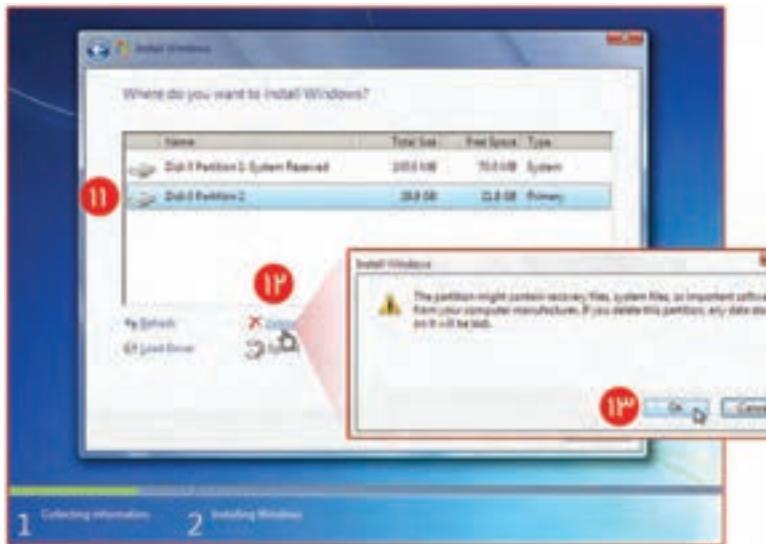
Install Windows

Where do you want to install Windows?

| Name | Total Size | Free Space | Type |
|---|---|---|---|
| Disk 0 Partition 1: System Reserved | 100.0 MB | 70.0 MB | System |
| Disk 0 Partition 2 | 39.9 GB | 21.8 GB | Primary |

۱۱

Refresh
Load Driver

۱۲

Delete
Extend

Install Windows

The partition might contain recovery files, system files, or important software from your computer manufacturer. If you delete this partition, any data stored on it will be lost.

۱۳

OK
Cancel

1 Collecting information
2 Installing Windows